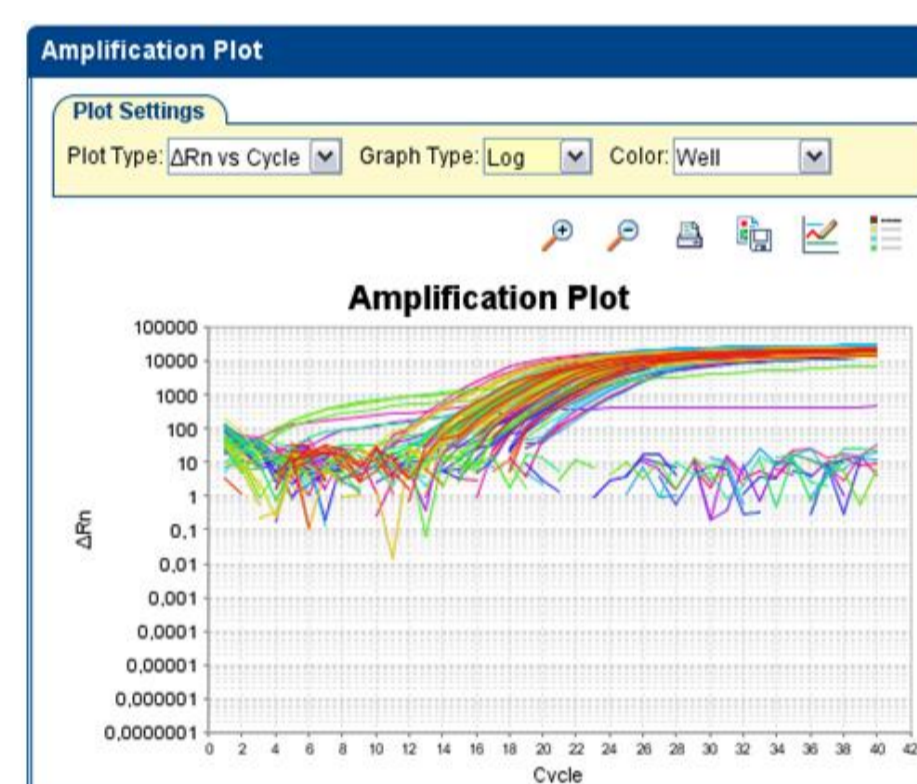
Amplification Plot

Plot Settings

Plot Type: ΔRn vs Cycle Graph Type: Log Color: Well

Amplification Plot

100000
10000
1000
100
10
1
0,1
0,01
0,001
0,0001
0,00001
0,000001
0,0000001

ΔRn

0 2 4 6 8 10 12 14 16 18 20 22 24 26 28 30 32 34 36 38 40 42

Cycle